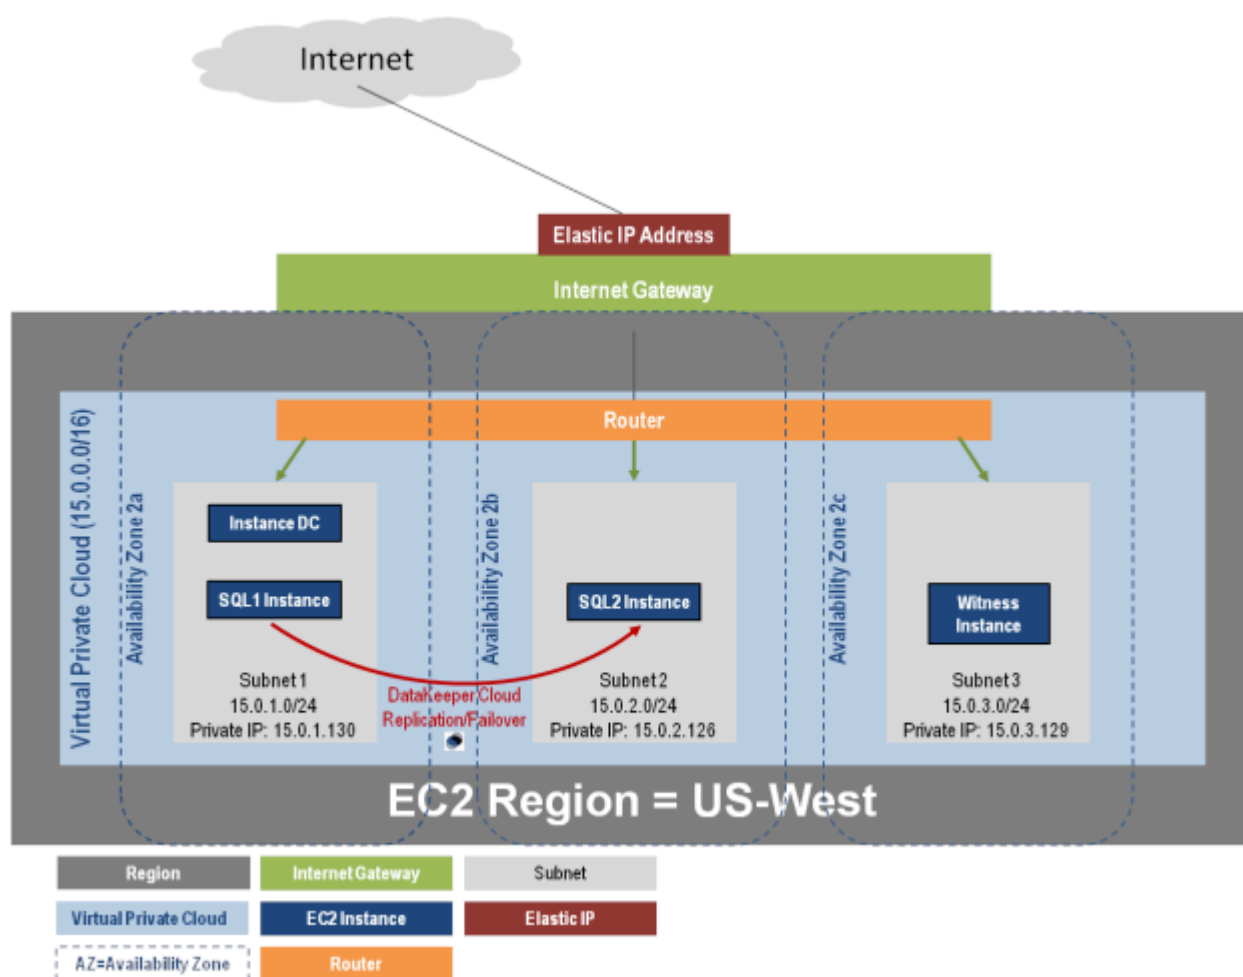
Internet

Elastic IP Address

Internet Gateway

Router

Virtual Private Cloud (15.0.0.0/16)

Availability Zone 2a

Availability Zone 2b

Availability Zone 2c

Instance DC

SQL1 Instance

Subnet 1
15.0.1.0/24
Private IP: 15.0.1.130

DataKeeper Cloud
Replication/Failover

SQL2 Instance

Subnet 2
15.0.2.0/24
Private IP: 15.0.2.126

Witness Instance

Subnet 3
15.0.3.0/24
Private IP: 15.0.3.129

EC2 Region = US-West

| Region | Internet Gateway | Subnet |
|---|---|---|
| Virtual Private Cloud | EC2 Instance | Elastic IP |
| AZ=Availability Zone | Router | |